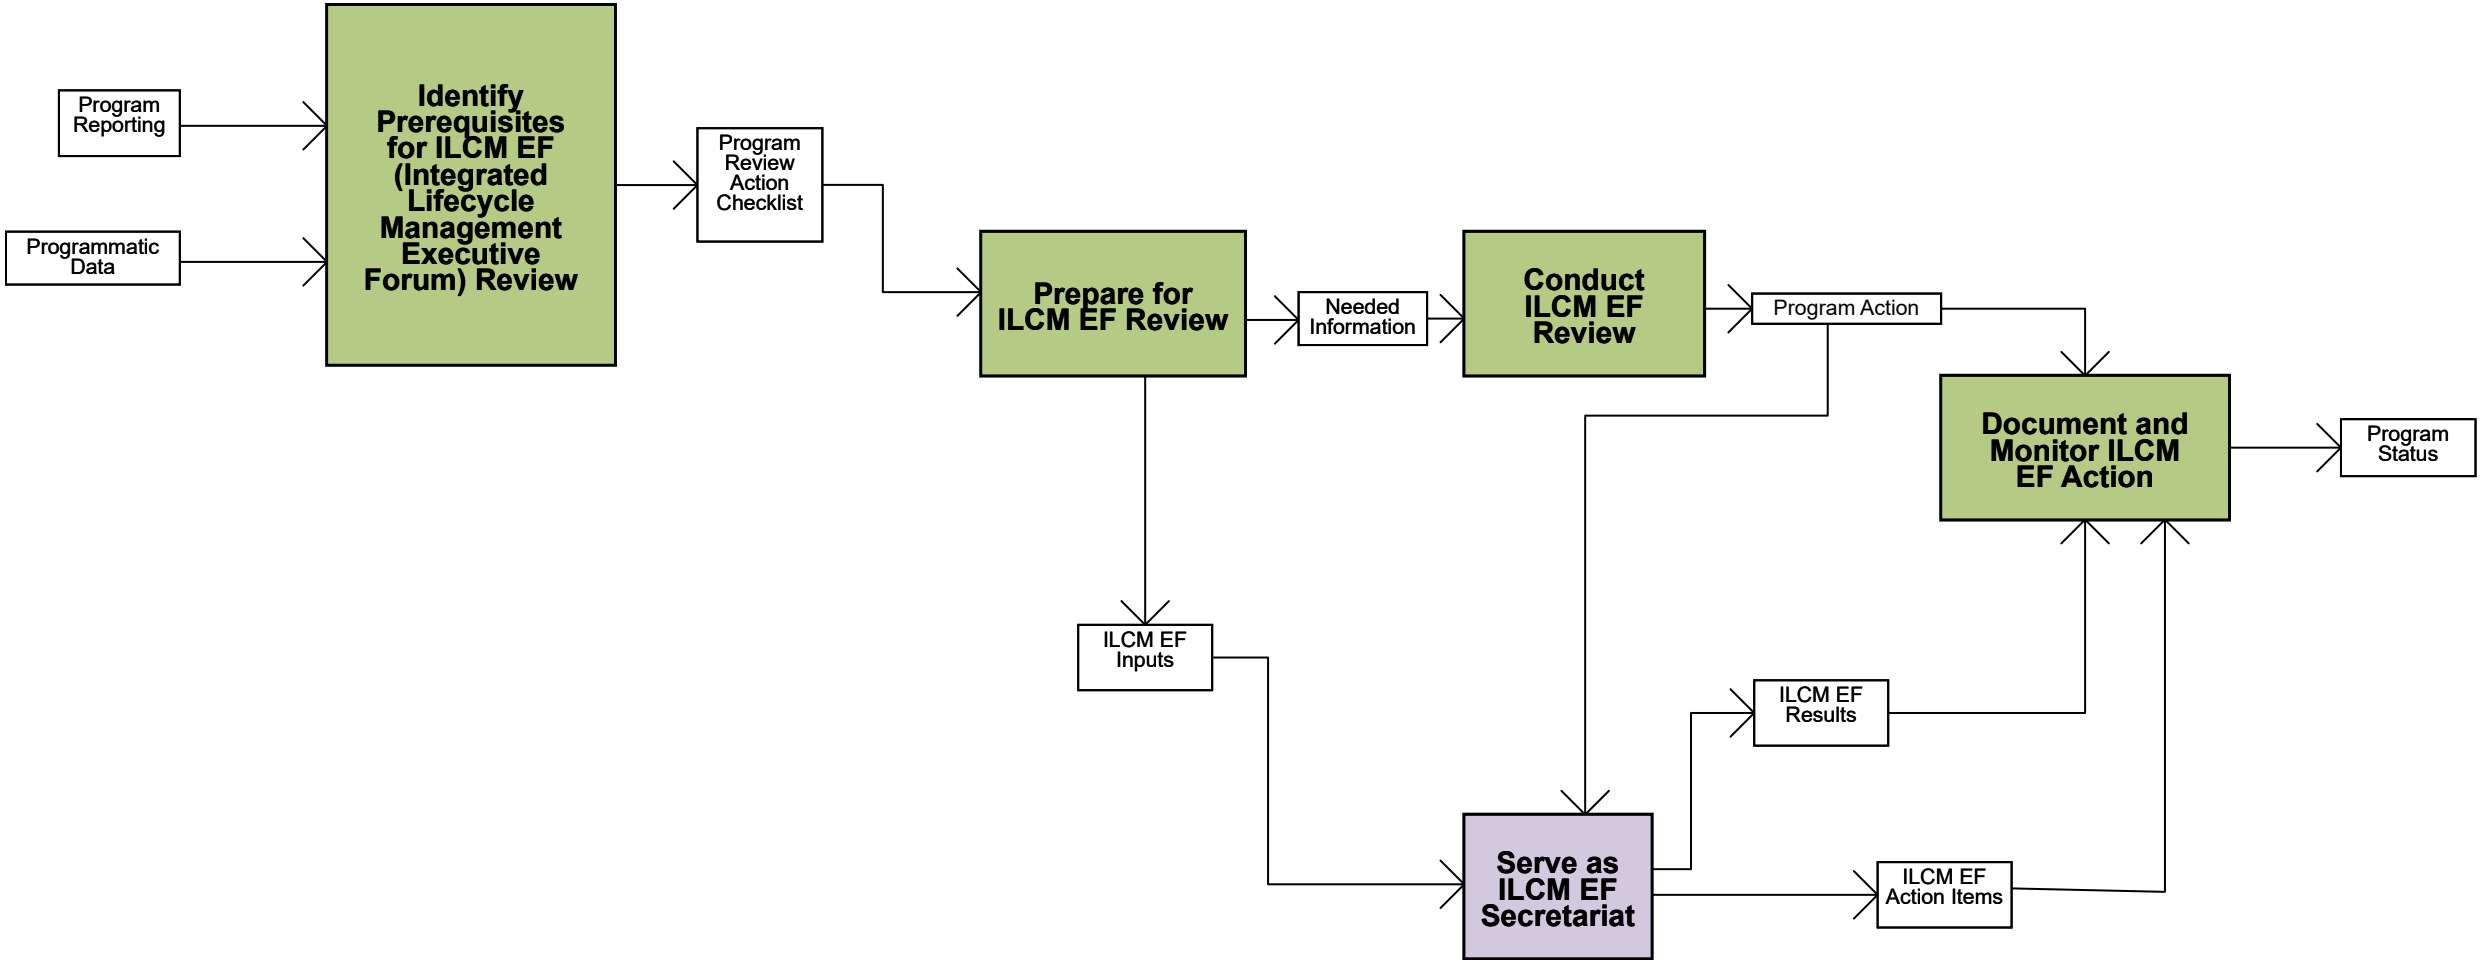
Program Reporting

Programmatic Data

Identify Prerequisites for ILCM EF (Integrated Lifecycle Management Executive Forum) Review

Program Review Action Checklist

Prepare for ILCM EF Review

Needed Information

Conduct ILCM EF Review

Program Action

Document and Monitor ILCM EF Action

Program Status

ILCM EF Inputs

ILCM EF Results

Serve as ILCM EF Secretariat

ILCM EF Action Items